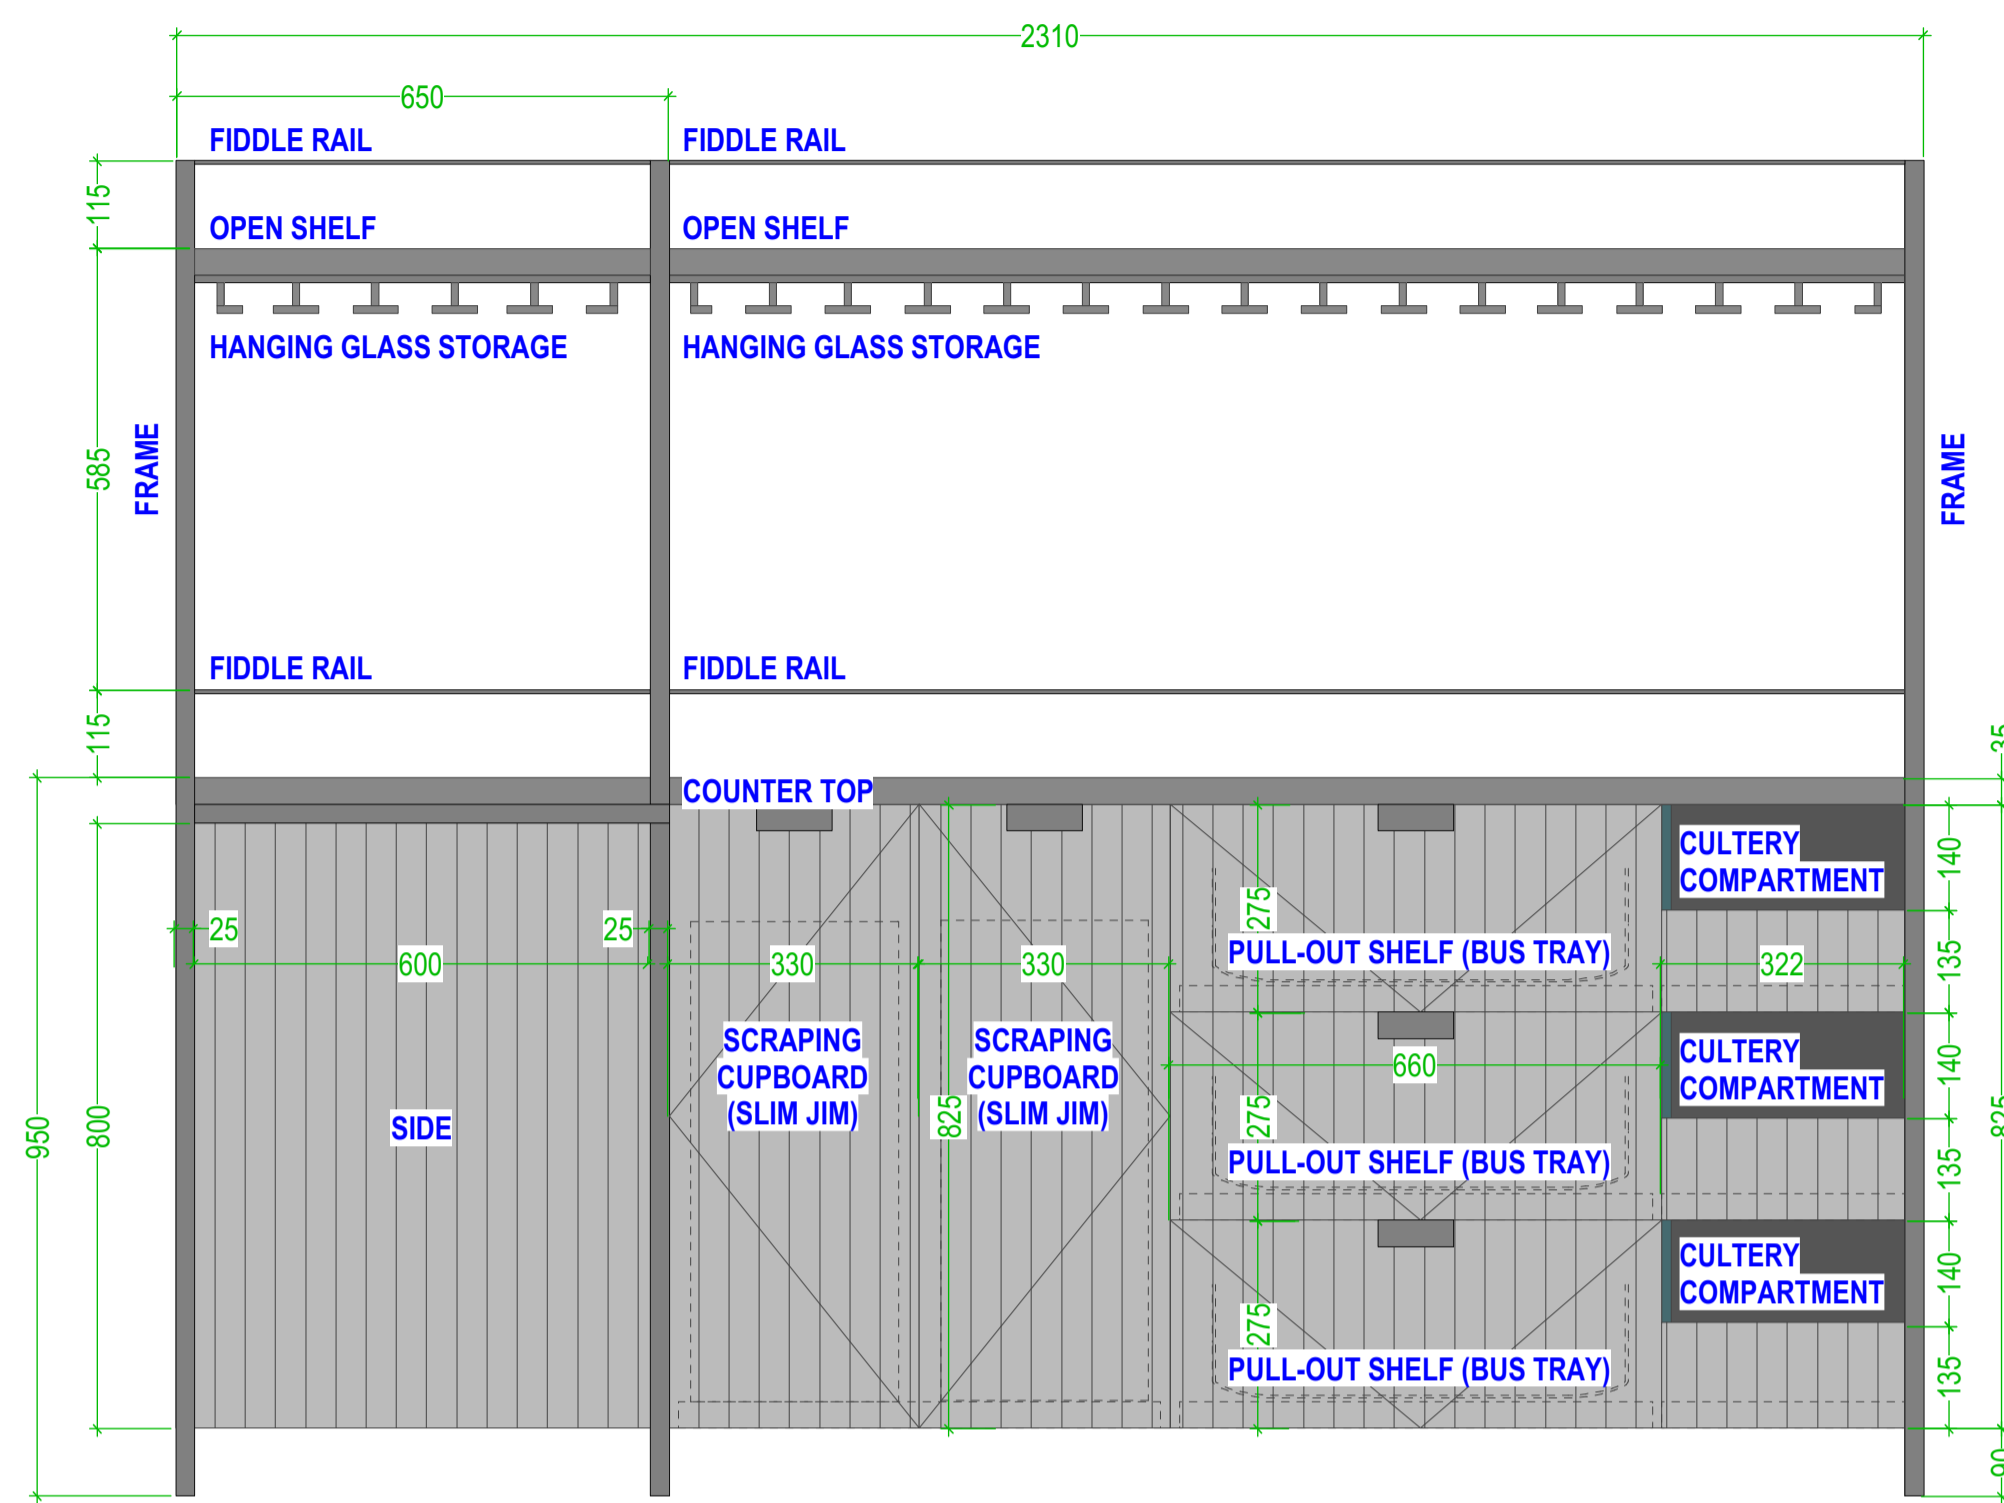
2310

650

FIDDLE RAIL

FIDDLE RAIL

115

OPEN SHELF

OPEN SHELF

HANGING GLASS STORAGE

HANGING GLASS STORAGE

585

FRAME

FRAME

FIDDLE RAIL

FIDDLE RAIL

115

COUNTER TOP

25

25

600

330

330

SCRAPING CUPBOARD (SLIM JIM)

SCRAPING CUPBOARD (SLIM JIM)

950

800

SIDE

825

275

PULL-OUT SHELF (BUS TRAY)

660

275

PULL-OUT SHELF (BUS TRAY)

275

PULL-OUT SHELF (BUS TRAY)

CULTERY COMPARTMENT

322

CULTERY COMPARTMENT

CULTERY COMPARTMENT

140

135

140

135

140

135

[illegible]

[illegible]

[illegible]